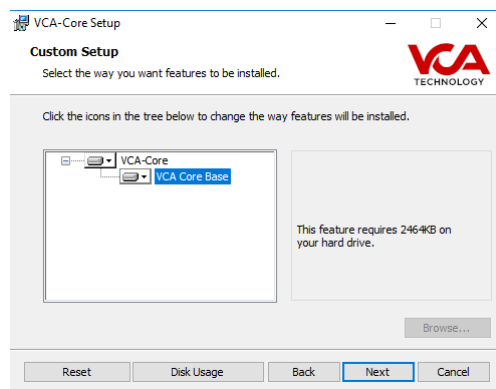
VCA-Core Setup

Custom Setup

Select the way you want features to be installed.

VCA TECHNOLOGY

Click the icons in the tree below to change the way features will be installed.

VCA-Core

VCA Core Base

This feature requires 2464KB on your hard drive.

Browse...

Reset

Disk Usage

Back

Next

Cancel